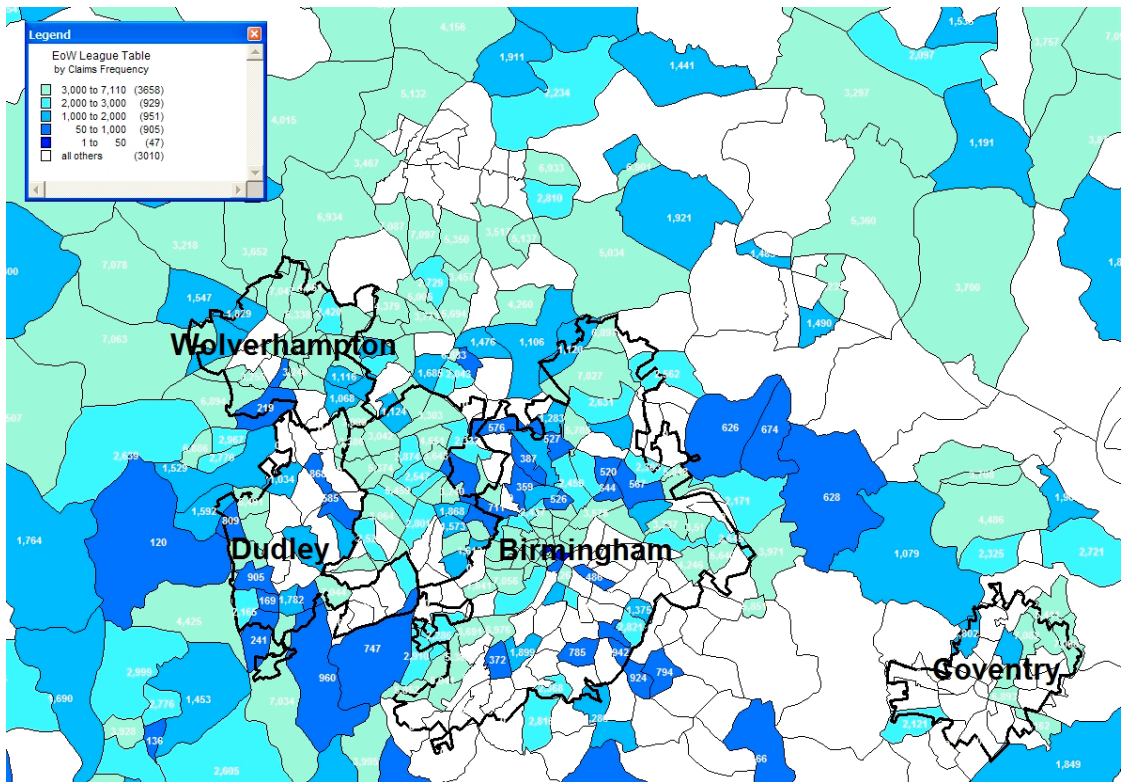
Legend
EoW League Table
by Claims Frequency
3,000 to 7,110 (3658)
2,000 to 3,000 (929)
1,000 to 2,000 (951)
50 to 1,000 (905)
1 to 50 (47)
all others (3010)

Wolverhampton
Dudley
Birmingham
Coventry

4,156
1,911
1,441
1,536
2,097
3,757
5,132
2,234
3,297
4,015
1,191
3,467
6,933
2,810
1,921
6,934
5,360
3,218
3,652
7,078
1,097
3,350
3,510
5,034
1,547
4,260
3,700
1,029
1,490
7,063
1,476
1,106
1,114
1,068
7,027
6,094
219
1,124
2,631
3,042
576
387
626
674
2,962
2,724
2,639
1,529
1,034
868
685
359
526
520
644
567
2,171
628
1,592
809
1,868
711
4,486
1,764
120
1,079
2,325
2,721
3,971
905
169
1,782
486
2,165
4,425
241
747
1,376
2,021
372
1,899
785
942
794
924
960
2,999
1,453
1,776
7,034
1,690
136
2,605
1,849
2,121
802
1,849
3,505
2,816
1,128
507
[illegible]